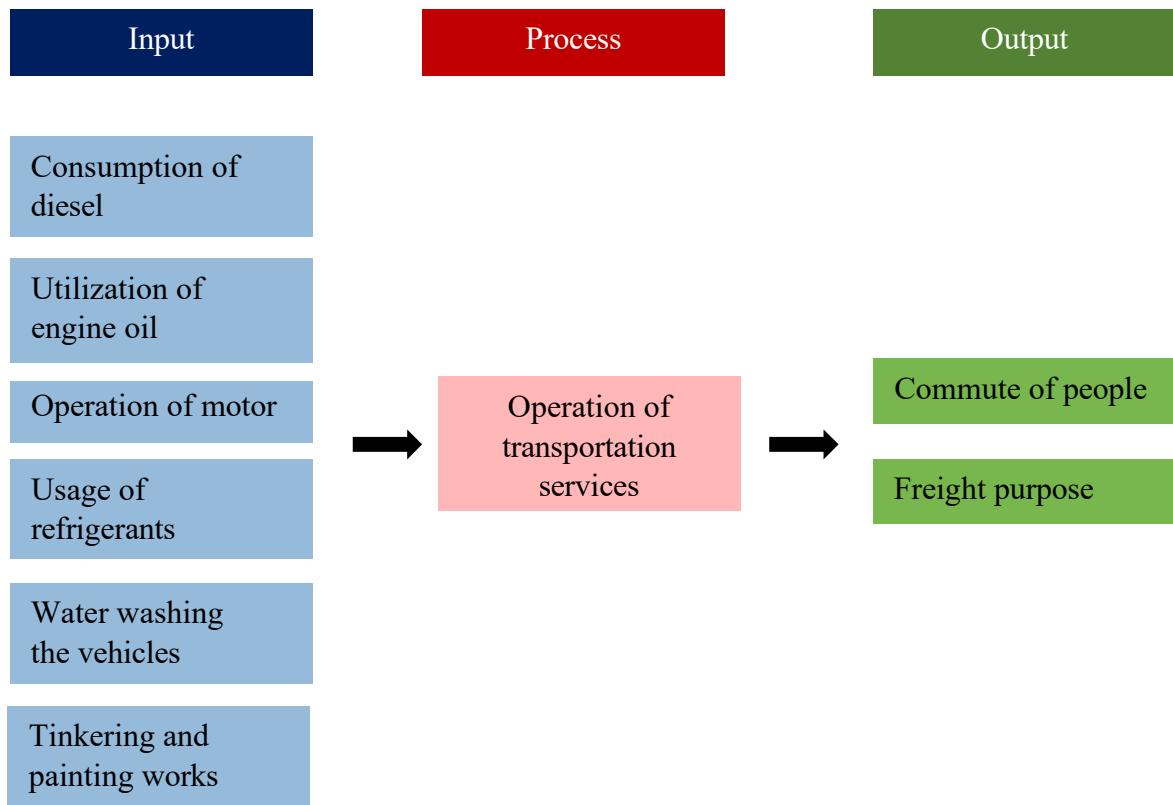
Input

Process

Output

Consumption of diesel

Utilization of engine oil

Operation of motor

Usage of refrigerants

Water washing the vehicles

Tinkering and painting works

Operation of transportation services

Commute of people

Freight purpose